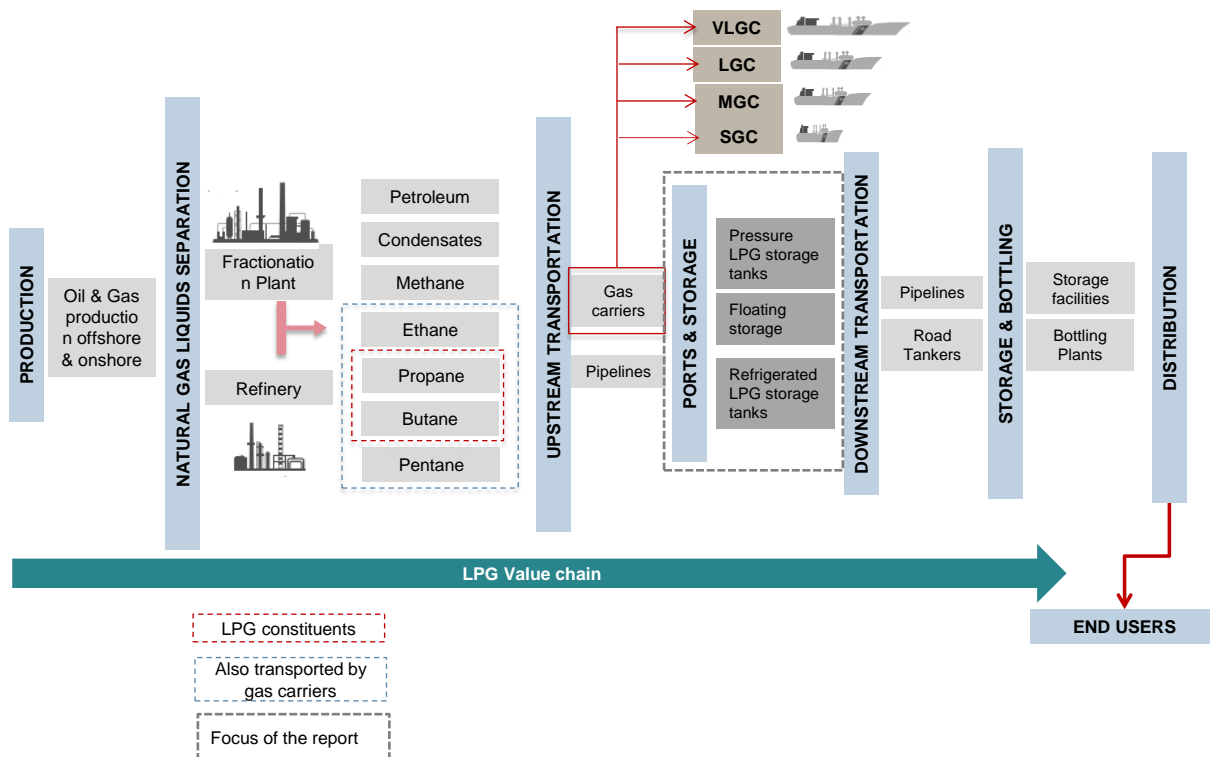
VLGC
LGC
MGC
SGC

PRODUCTION

Oil & Gas production offshore & onshore

NATURAL GAS LIQUIDS SEPARATION

Fractionation Plant

Refinery

Petroleum
Condensates
Methane
Ethane
Propane
Butane
Pentane

UPSTREAM TRANSPORTATION

Gas carriers

Pipelines

PORTS & STORAGE

Pressure LPG storage tanks

Floating storage

Refrigerated LPG storage tanks

DOWNSTREAM TRANSPORTATION

Pipelines

Road Tankers

STORAGE & BOTTLING

Storage facilities

Bottling Plants

DISTRIBUTION

LPG Value chain

END USERS

LPG constituents

Also transported by gas carriers

Focus of the report